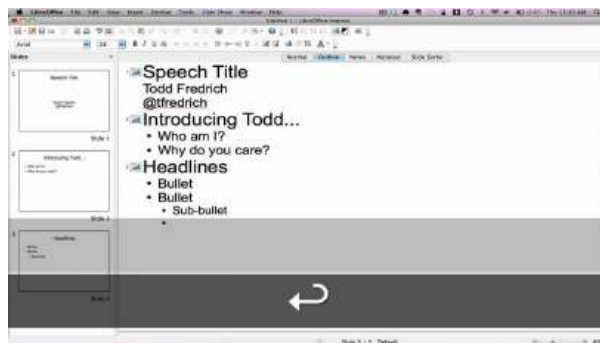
Speech Title
Todd Fredrich
@tfredrich
Introducing Todd...
• Who am I?
• Why do you care?
Headlines
• Bullet
• Bullet
• Sub-bullet
•

Slides
Speech Title
Slide 1
Introducing Todd...
Slide 2
Headlines
Slide 3
Normal Outline Notes Handout Slide Sorter
Arial